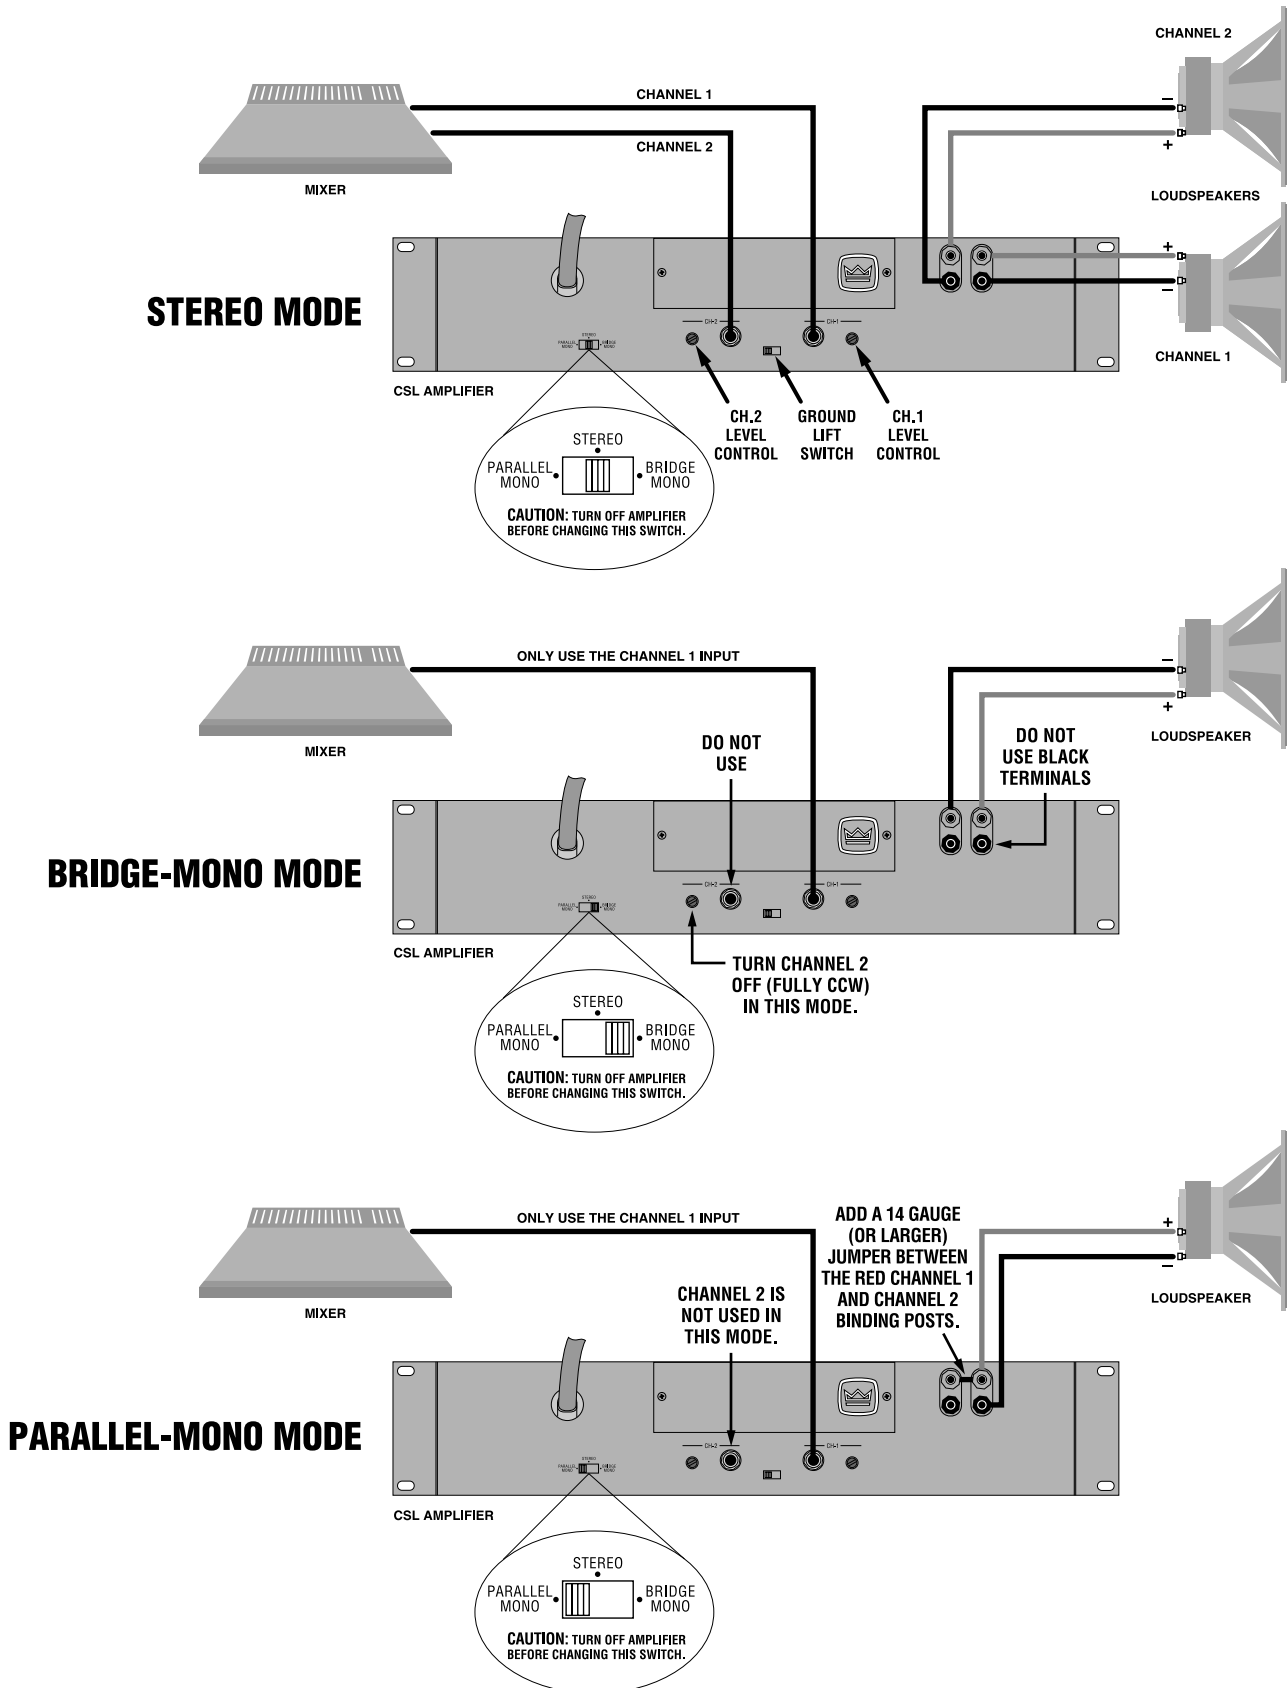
CHANNEL 2

CHANNEL 1

CHANNEL 2

MIXER

LOUDSPEAKERS

−
+
+
−

STEREO MODE

CH-2 CH-1

STEREO
PARALLEL MONO BRIDGE MONO

CHANNEL 1

CSL AMPLIFIER

CH.2 LEVEL CONTROL

GROUND LIFT SWITCH

CH.1 LEVEL CONTROL

STEREO
PARALLEL MONO
BRIDGE MONO

CAUTION: TURN OFF AMPLIFIER BEFORE CHANGING THIS SWITCH.

ONLY USE THE CHANNEL 1 INPUT

MIXER

−
+
LOUDSPEAKER

DO NOT USE

DO NOT USE BLACK TERMINALS

BRIDGE-MONO MODE

CH-2 CH-1

CSL AMPLIFIER

TURN CHANNEL 2 OFF (FULLY CCW) IN THIS MODE.

STEREO
PARALLEL MONO
BRIDGE MONO

CAUTION: TURN OFF AMPLIFIER BEFORE CHANGING THIS SWITCH.

ONLY USE THE CHANNEL 1 INPUT

MIXER

ADD A 14 GAUGE (OR LARGER) JUMPER BETWEEN THE RED CHANNEL 1 AND CHANNEL 2 BINDING POSTS.

+
−
LOUDSPEAKER

CHANNEL 2 IS NOT USED IN THIS MODE.

PARALLEL-MONO MODE

CH-2 CH-1

CSL AMPLIFIER

STEREO
PARALLEL MONO
BRIDGE MONO

CAUTION: TURN OFF AMPLIFIER BEFORE CHANGING THIS SWITCH.